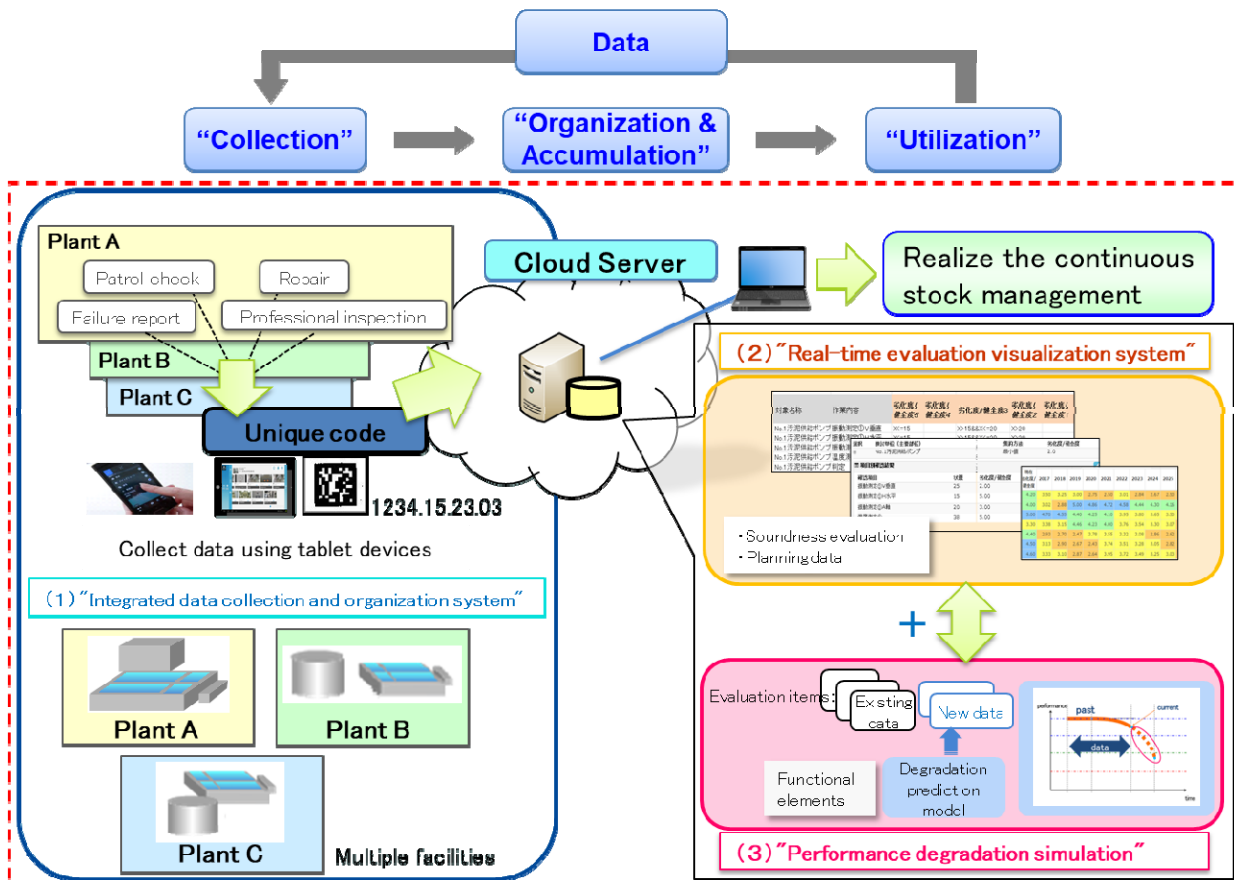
Data

“Collection”

“Organization & Accumulation”

“Utilization”

Plant A

Patrol check

Repair

Failure report

Professional inspection

Plant B

Plant C

Unique code

1234.15.23.03

Collect data using tablet devices

(1)”Integrated data collection and organization system”

Plant A

Plant B

Plant C

Multiple facilities

Cloud Server

Realize the continuous stock management

(2)”Real-time evaluation visualization system”

・Soundness evaluation
・Planning data

+

Evaluation items:

Existing data

New data

Functional elements

Degradation prediction model

performance

past

current

data

time

(3)”Performance degradation simulation”